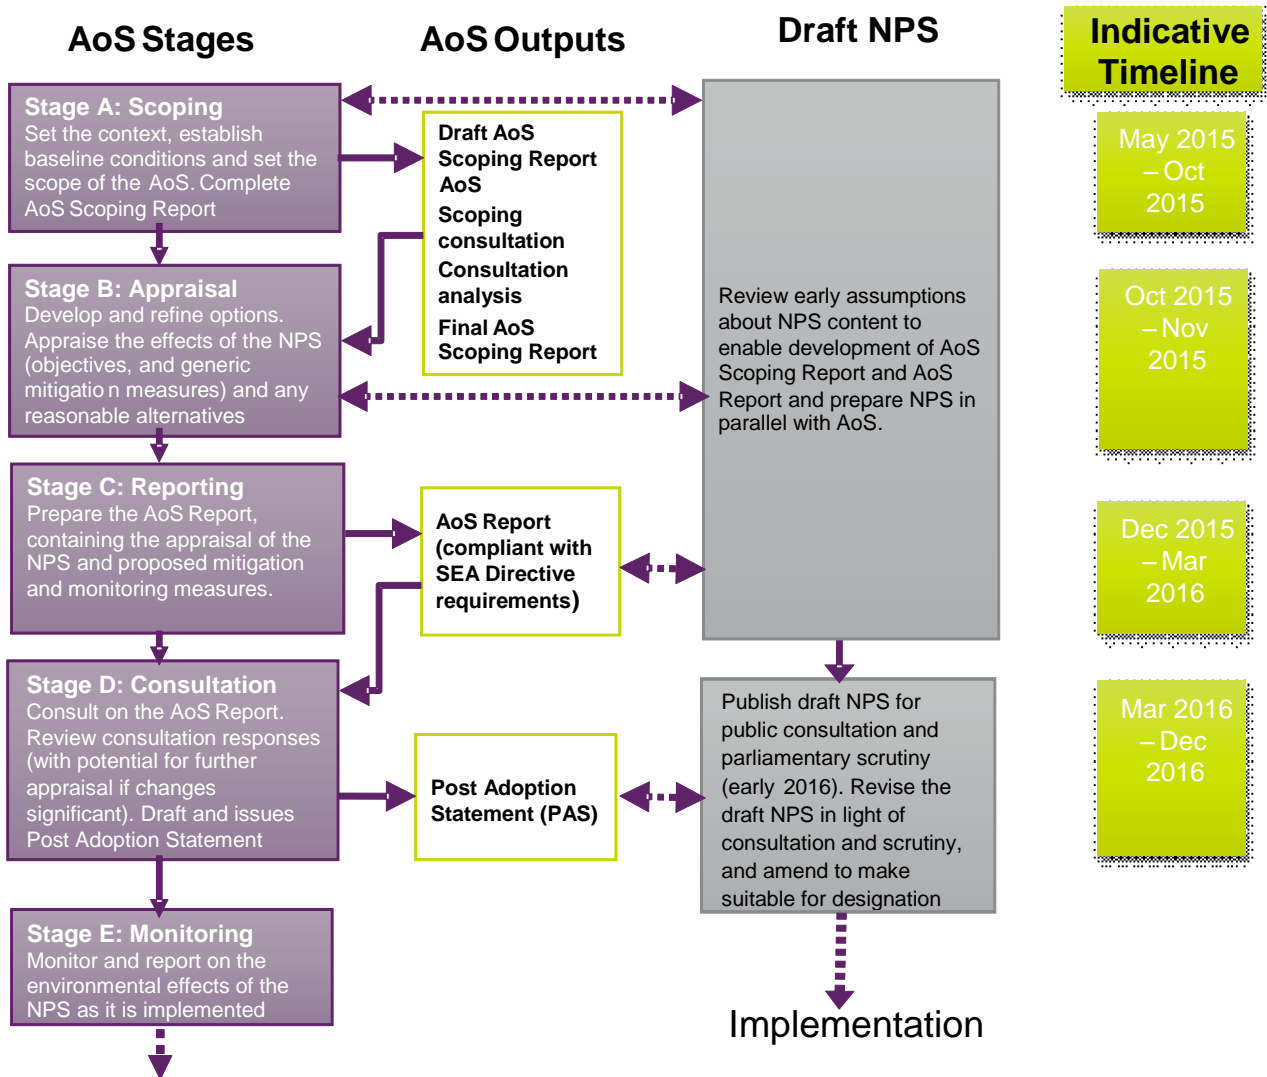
AoS Stages

AoS Outputs

Draft NPS

Indicative Timeline

Stage A: Scoping
Set the context, establish baseline conditions and set the scope of the AoS. Complete AoS Scoping Report

Draft AoS Scoping Report
AoS Scoping consultation
Consultation analysis
Final AoS Scoping Report

May 2015 – Oct 2015

Stage B: Appraisal
Develop and refine options. Appraise the effects of the NPS (objectives, and generic mitigatio n measures) and any reasonable alternatives

Review early assumptions about NPS content to enable development of AoS Scoping Report and AoS Report and prepare NPS in parallel with AoS.

Oct 2015 – Nov 2015

Stage C: Reporting
Prepare the AoS Report, containing the appraisal of the NPS and proposed mitigation and monitoring measures.

AoS Report (compliant with SEA Directive requirements)

Dec 2015 – Mar 2016

Stage D: Consultation
Consult on the AoS Report. Review consultation responses (with potential for further appraisal if changes significant). Draft and issues Post Adoption Statement

Post Adoption Statement (PAS)

Publish draft NPS for public consultation and parliamentary scrutiny (early 2016). Revise the draft NPS in light of consultation and scrutiny, and amend to make suitable for designation

Mar 2016 – Dec 2016

Stage E: Monitoring
Monitor and report on the environmental effects of the NPS as it is implemented

Implementation